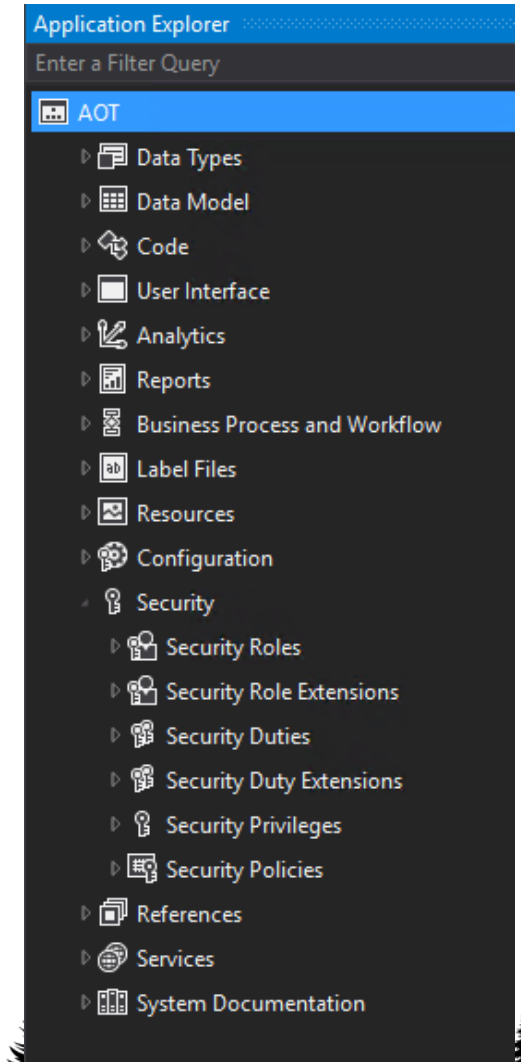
Application Explorer

Enter a Filter Query

AOT

Data Types

Data Model

Code

User Interface

Analytics

Reports

Business Process and Workflow

ab Label Files

Resources

Configuration

Security

Security Roles

Security Role Extensions

Security Duties

Security Duty Extensions

Security Privileges

Security Policies

References

Services

System Documentation